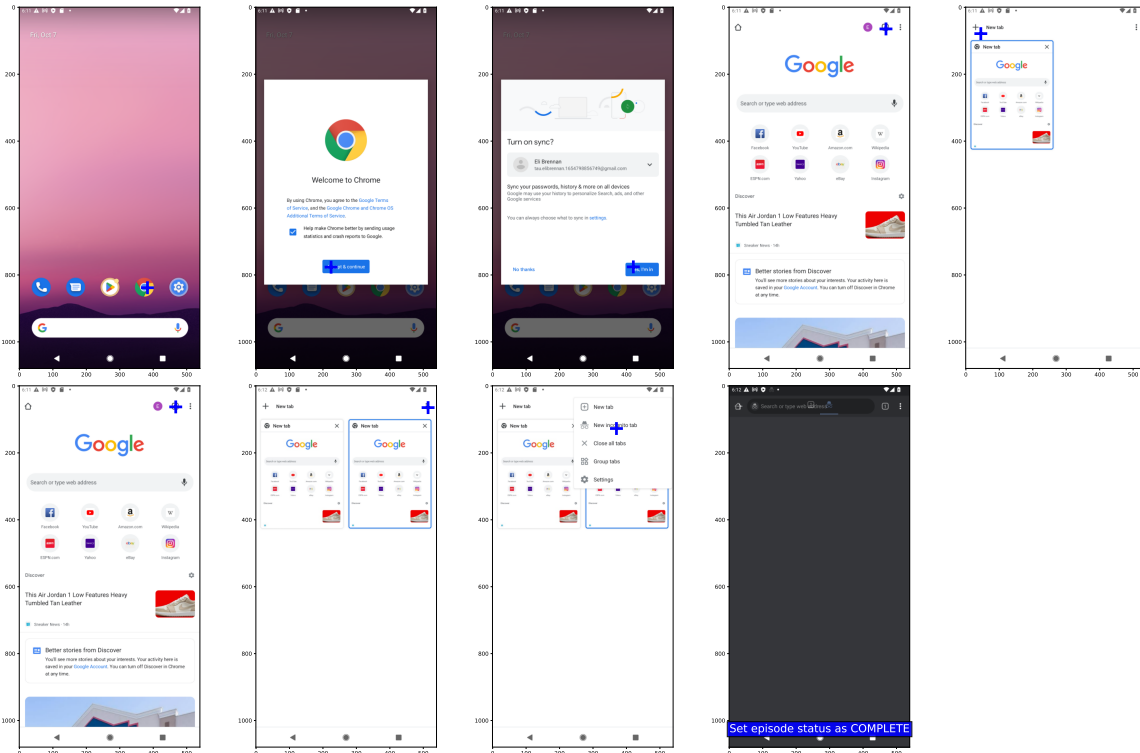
6:11
Fri, Oct 7
0
200
400
600
800
1000
0 100 200 300 400 500

6:11
Fri, Oct 7
Welcome to Chrome
By using Chrome, you agree to the Google Terms of Service, and the Google Chrome and Chrome OS Additional Terms of Service.
Help make Chrome better by sending usage statistics and crash reports to Google.
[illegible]pt & continue
0
200
400
600
800
1000
0 100 200 300 400 500

6:11
Fri, Oct 7
Turn on sync?
Eli Brennan
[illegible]@gmail.com
Sync your passwords, history & more on all devices
Google may use your history to personalize Search, ads, and other Google services
You can always choose what to sync in settings.
No thanks
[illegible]s, I'm in
0
200
400
600
800
1000
0 100 200 300 400 500

6:11
Google
Search or type web address
Facebook
YouTube
Amazon.com
Wikipedia
ESPN.com
Yahoo
eBay
Instagram
Discover
This Air Jordan 1 Low Features Heavy Tumbled Tan Leather
Sneaker News · 14h
Better stories from Discover
You'll see more stories about your interests. Your activity here is saved in your Google Account. You can turn off Discover in Chrome at any time.
0
200
400
600
800
1000
0 100 200 300 400 500

6:11
New tab
New tab
Google
0
200
400
600
800
1000
0 100 200 300 400 500

6:11
Google
Search or type web address
Facebook
YouTube
Amazon.com
Wikipedia
ESPN.com
Yahoo
eBay
Instagram
Discover
This Air Jordan 1 Low Features Heavy Tumbled Tan Leather
Sneaker News · 14h
Better stories from Discover
You'll see more stories about your interests. Your activity here is saved in your Google Account. You can turn off Discover in Chrome at any time.
0
200
400
600
800
1000
0 100 200 300 400 500

6:12
New tab
New tab
Google
New tab
Google
0
200
400
600
800
1000
0 100 200 300 400 500

6:12
New tab
New tab
Google
New tab
New incognito tab
Close all tabs
Group tabs
Settings
0
200
400
600
800
1000
0 100 200 300 400 500

6:12
Search or type web address
0
200
400
600
800
1000
Set episode status as COMPLETE